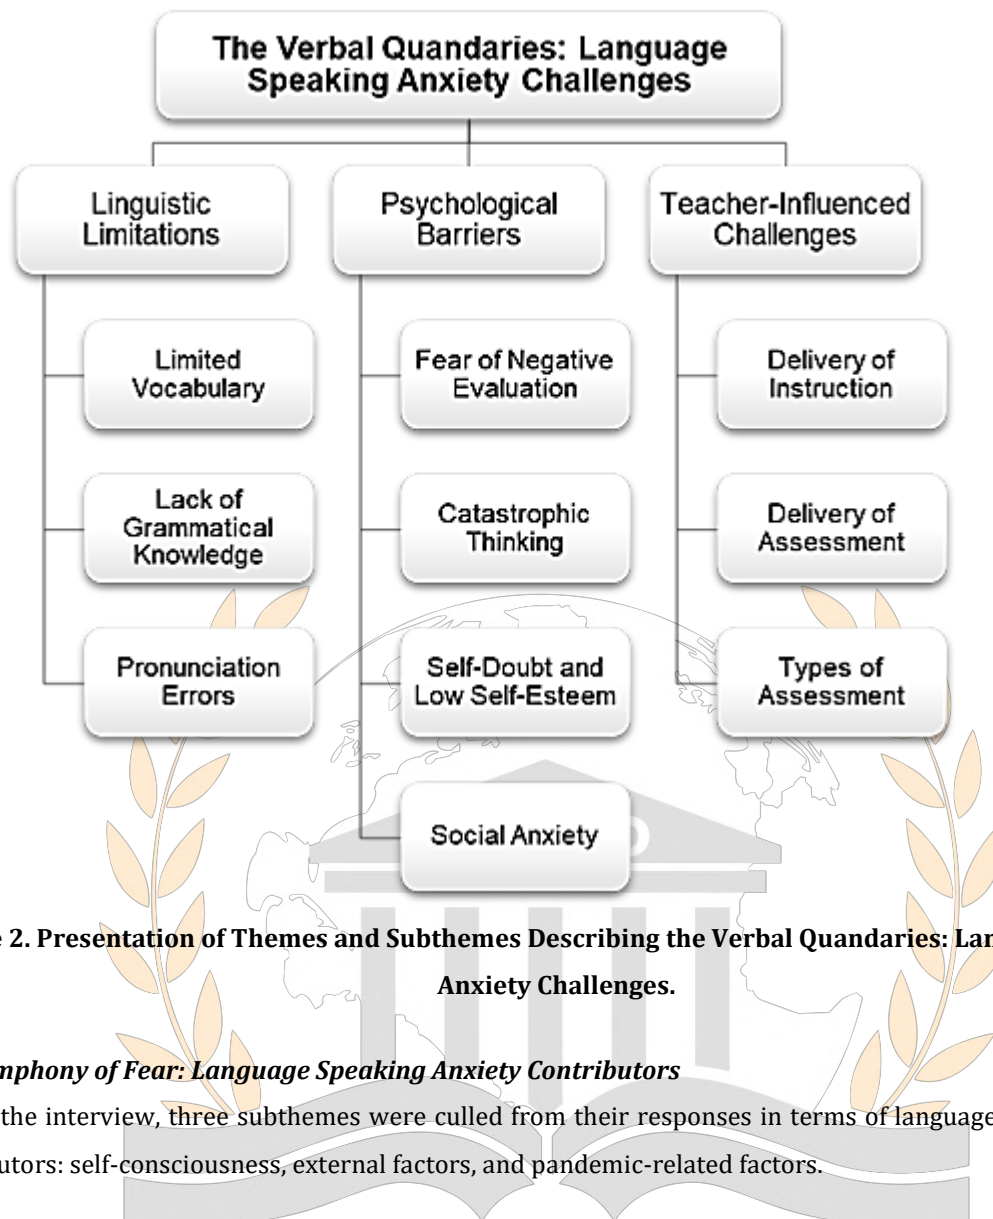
The Verbal Quandaries: Language Speaking Anxiety Challenges

Linguistic Limitations

Psychological Barriers

Teacher-Influenced Challenges

Limited Vocabulary

Lack of Grammatical Knowledge

Pronunciation Errors

Fear of Negative Evaluation

Catastrophic Thinking

Self-Doubt and Low Self-Esteem

Social Anxiety

Delivery of Instruction

Delivery of Assessment

Types of Assessment

e 2. Presentation of Themes and Subthemes Describing the Verbal Quandaries: Lar Anxiety Challenges.

mphony of Fear: Language Speaking Anxiety Contributors

the interview, three subthemes were culled from their responses in terms of language utors: self-consciousness, external factors, and pandemic-related factors.